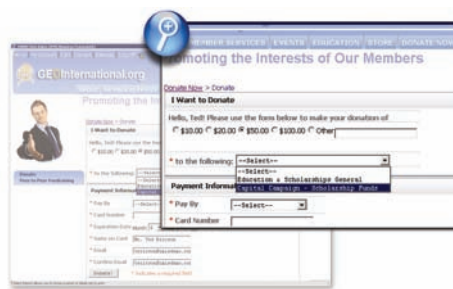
GEOInternational.org

Promoting the Interests of Our Members

Donate
How to Plan Fundraising

I Want to Donate

Payment Information

* Pay By
* Card Number
* Expiration Date
* Name on Card
* Email
* Confirm Email

Donate

* Indicates a required field

MEMBER SERVICES EVENTS EDUCATION STORE DONATE NOW

Promoting the Interests of Our Members

Donate Now > Donate

I Want to Donate

Hello, Ted! Please use the form below to make your donation of

$10.00 $20.00 $50.00 $100.00 Other

* to the following: --Select--

--Select--
Education & Scholarships General
Capital Campaign - Scholarship Funds

Payment Informa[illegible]

* Pay By --Select--

* Card Number